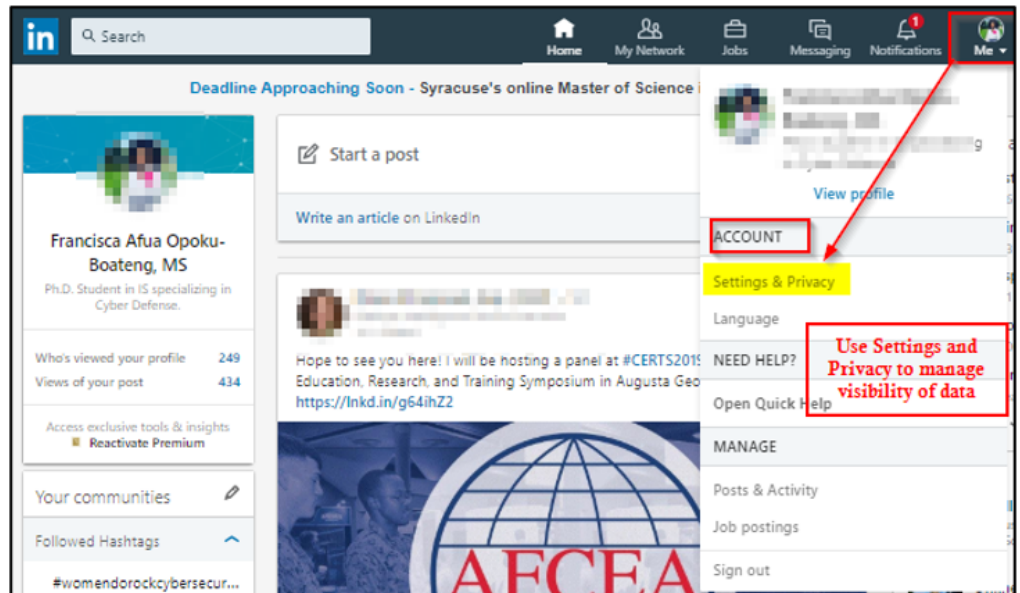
in Search

Home My Network Jobs Messaging 1 Notifications Me

Deadline Approaching Soon - Syracuse's online Master of Science i

Francisca Afua Opoku-Boateng, MS

Ph.D. Student in IS specializing in Cyber Defense.

Who's viewed your profile 249

Views of your post 434

Access exclusive tools & insights

Reactivate Premium

Your communities

Followed Hashtags

#womendorockcybersecur

Start a post

Write an article on LinkedIn

Hope to see you here! I will be hosting a panel at #CERTS2019 Education, Research, and Training Symposium in Augusta Geo https://lnkd.in/g64ihZ2

AFCEA

View profile

ACCOUNT

Settings & Privacy

Language

NEED HELP?

Open Quick Help

MANAGE

Posts & Activity

Job postings

Sign out

Use Settings and Privacy to manage visibility of data